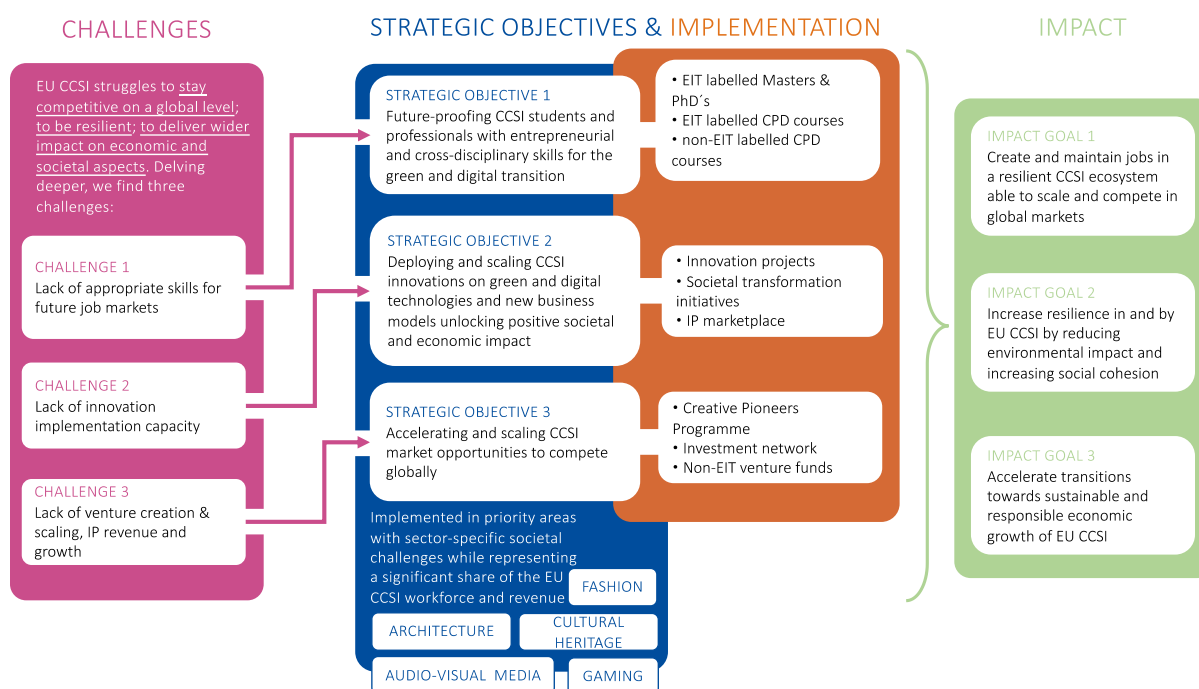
CHALLENGES

EU CCSI struggles to stay competitive on a global level; to be resilient; to deliver wider impact on economic and societal aspects. Delving deeper, we find three challenges:

CHALLENGE 1
Lack of appropriate skills for future job markets

CHALLENGE 2
Lack of innovation implementation capacity

CHALLENGE 3
Lack of venture creation & scaling, IP revenue and growth

STRATEGIC OBJECTIVES & IMPLEMENTATION

STRATEGIC OBJECTIVE 1
Future-proofing CCSI students and professionals with entrepreneurial and cross-disciplinary skills for the green and digital transition

• EIT labelled Masters & PhD´s
• EIT labelled CPD courses
• non-EIT labelled CPD courses

STRATEGIC OBJECTIVE 2
Deploying and scaling CCSI innovations on green and digital technologies and new business models unlocking positive societal and economic impact

• Innovation projects
• Societal transformation initiatives
• IP marketplace

STRATEGIC OBJECTIVE 3
Accelerating and scaling CCSI market opportunities to compete globally

• Creative Pioneers Programme
• Investment network
• Non-EIT venture funds

Implemented in priority areas with sector-specific societal challenges while representing a significant share of the EU CCSI workforce and revenue

FASHION
ARCHITECTURE
CULTURAL HERITAGE
AUDIO-VISUAL MEDIA
GAMING

IMPACT

IMPACT GOAL 1
Create and maintain jobs in a resilient CCSI ecosystem able to scale and compete in global markets

IMPACT GOAL 2
Increase resilience in and by EU CCSI by reducing environmental impact and increasing social cohesion

IMPACT GOAL 3
Accelerate transitions towards sustainable and responsible economic growth of EU CCSI